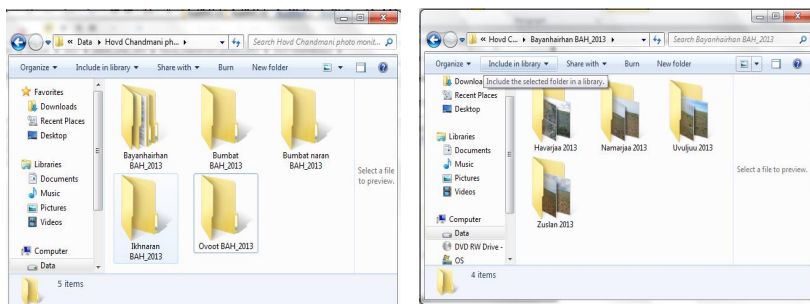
« Data ▸ Hovd Chandmani ph... ▸
Search Hovd Chandmani photo monit...
Organize ▾ Include in library ▾ Share with ▾ Burn New folder
Favorites
Downloads
Recent Places
Desktop
Libraries
Documents
Music
Pictures
Videos
Computer
Data
Bayanhairhan BAH_2013
Bumbat BAH_2013
Bumbat naran BAH_2013
Ikhnaran BAH_2013
Ovoot BAH_2013
Select a file to preview.
5 items

« Hovd C... ▸ Bayanhairhan BAH_2013 ▸
Search Bayanhairhan BAH_2013
Organize ▾ Include in library ▾ Share with ▾ Burn New folder
Downloa
Include the selected folder in a library.
Recent Places
Desktop
Libraries
Documents
Music
Pictures
Videos
Computer
Data
DVD RW Drive -
OS
Havarjaa 2013
Namarjaa 2013
Uvuljuu 2013
Zuslan 2013
Select a file to preview.
4 items